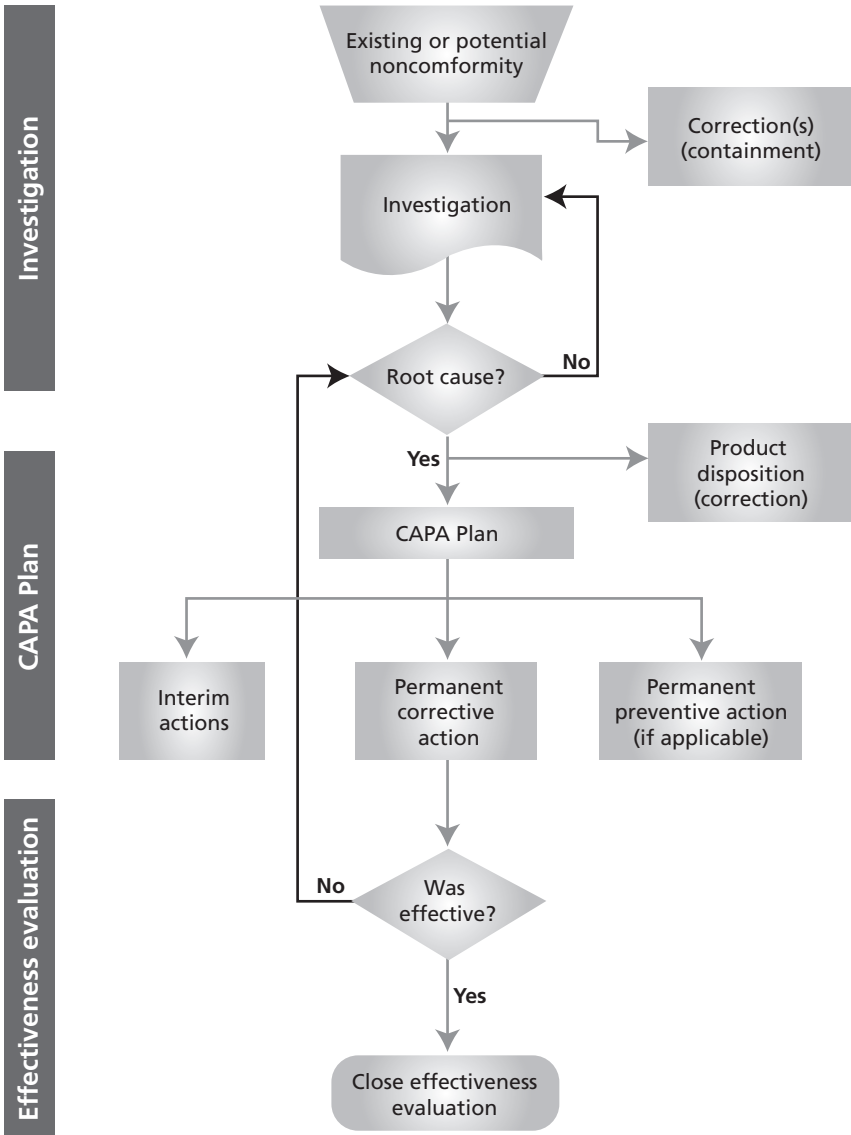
Investigation

Existing or potential noncomformity

Correction(s) (containment)

Investigation

Root cause?

No

Yes

Product disposition (correction)

CAPA Plan

CAPA Plan

Interim actions

Permanent corrective action

Permanent preventive action (if applicable)

Effectiveness evaluation

No

Was effective?

Yes

Close effectiveness evaluation